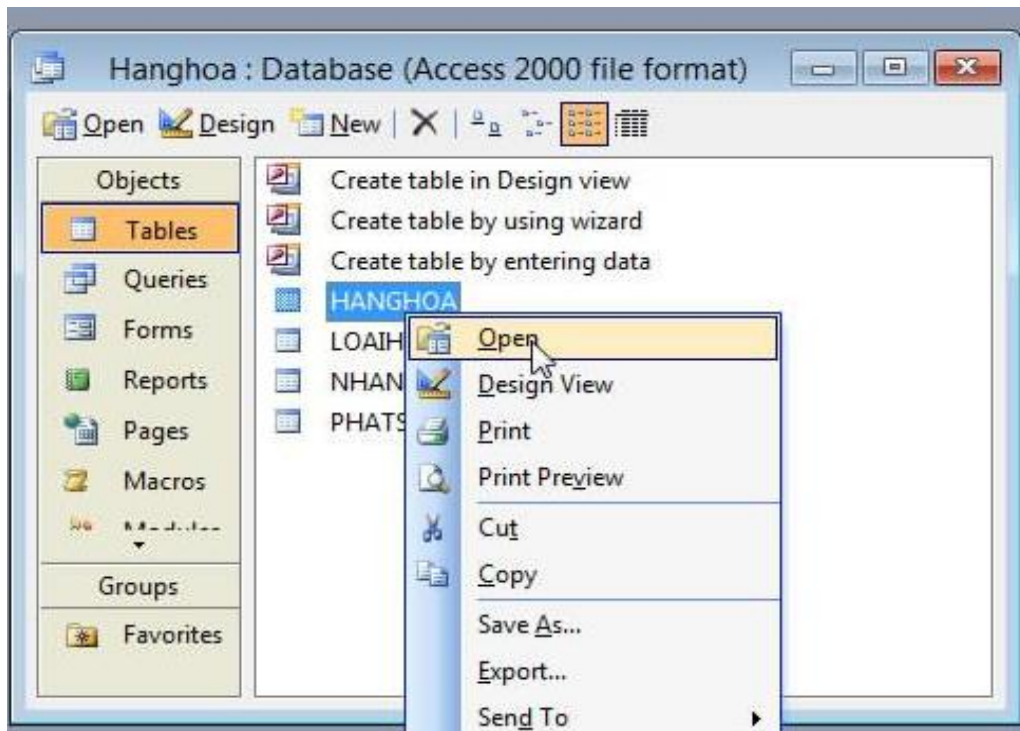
Hanghoa : Database (Access 2000 file format)

Open Design New

Objects
Tables
Queries
Forms
Reports
Pages
Macros
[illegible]
Groups
Favorites

Create table in Design view
Create table by using wizard
Create table by entering data
HANGHOA
LOAIH
NHAN
PHATS

Open
Design View
Print
Print Preview
Cut
Copy
Save As...
Export...
Send To